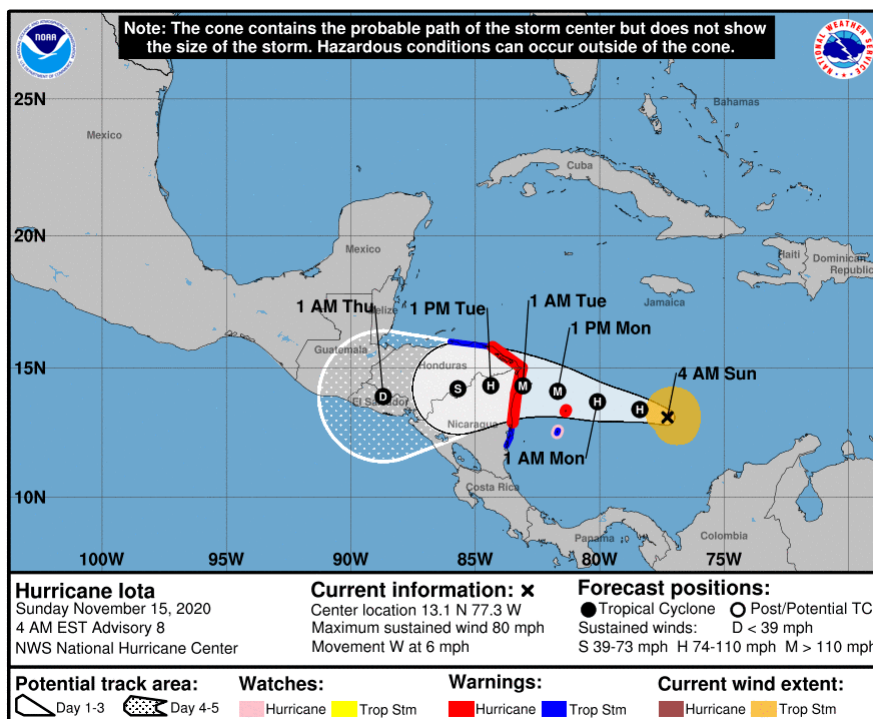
Note: The cone contains the probable path of the storm center but does not show the size of the storm. Hazardous conditions can occur outside of the cone.

NOAA

NATIONAL WEATHER SERVICE

25N

20N

15N

10N

Mexico

Bahamas

Cuba

Mexico

Haiti

Dominican Republic

Jamaica

Belize

Guatemala

Honduras

El Salvador

Nicaragua

Costa Rica

Panama

Colombia

1 AM Thu

1 PM Tue

1 AM Tue

1 PM Mon

4 AM Sun

1 AM Mon

D

S

H

M

M

H

H

100W

95W

90W

85W

80W

75W

Hurricane Iota
Sunday November 15, 2020
4 AM EST Advisory 8
NWS National Hurricane Center

Current information: ✕
Center location 13.1 N 77.3 W
Maximum sustained wind 80 mph
Movement W at 6 mph

Forecast positions:
● Tropical Cyclone ○ Post/Potential TC
Sustained winds: D < 39 mph
S 39-73 mph H 74-110 mph M > 110 mph

Potential track area: Day 1-3 Day 4-5

Watches: Hurricane Trop Stm

Warnings: Hurricane Trop Stm

Current wind extent: Hurricane Trop Stm